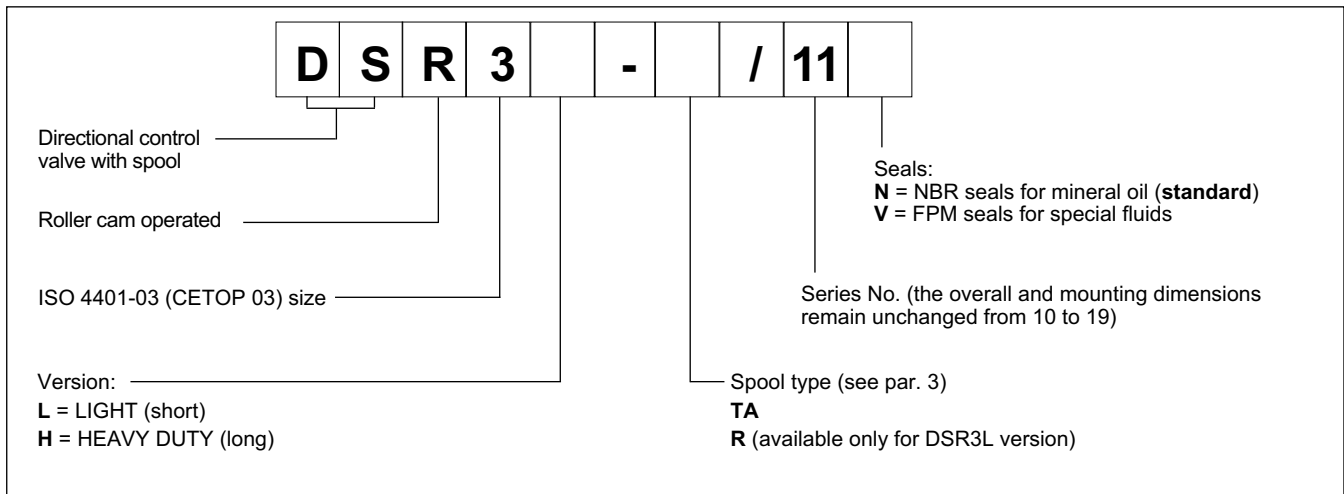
| D | S | R | 3 |  | - |  | / | 11 |  |
|---|---|---|---|---|---|---|---|---|---|

Directional control valve with spool

Roller cam operated

ISO 4401-03 (CETOP 03) size

Version:
**L** = LIGHT (short)
**H** = HEAVY DUTY (long)

Seals:
**N** = NBR seals for mineral oil (**standard**)
**V** = FPM seals for special fluids

Series No. (the overall and mounting dimensions remain unchanged from 10 to 19)

Spool type (see par. 3)
**TA**
**R** (available only for DSR3L version)